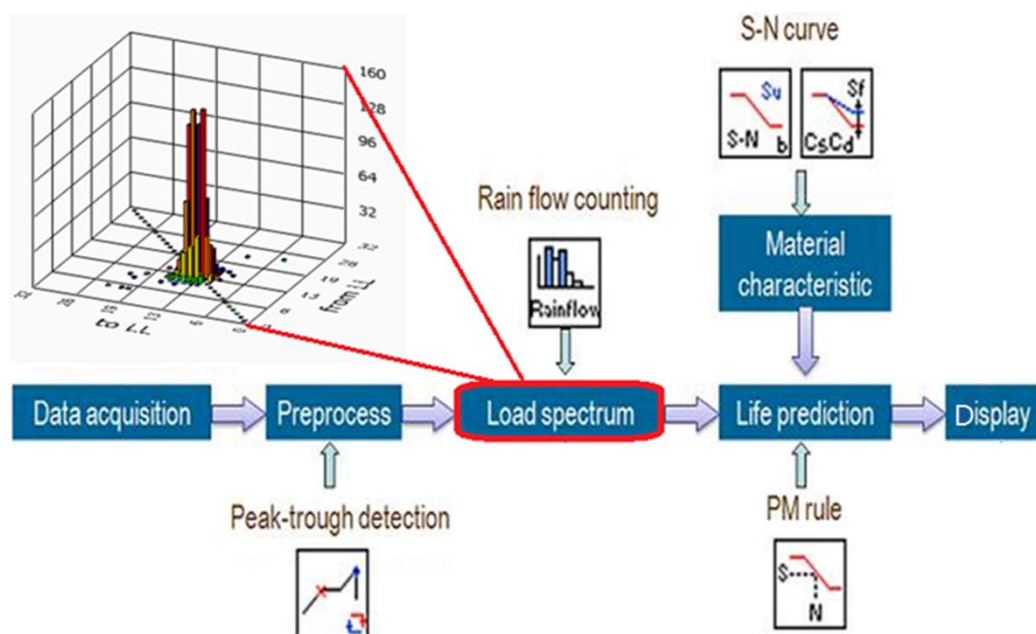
160
128
96
64
32
32
28
19
13
6
0
from LL
32
26
19
13
6
0
to LL

S-N curve

Su
S-N
b
Sf
CsCd

Rain flow counting

Rainflow

Material characteristic

Data acquisition
Preprocess
Load spectrum
Life prediction
Display

Peak-trough detection

PM rule

S
N